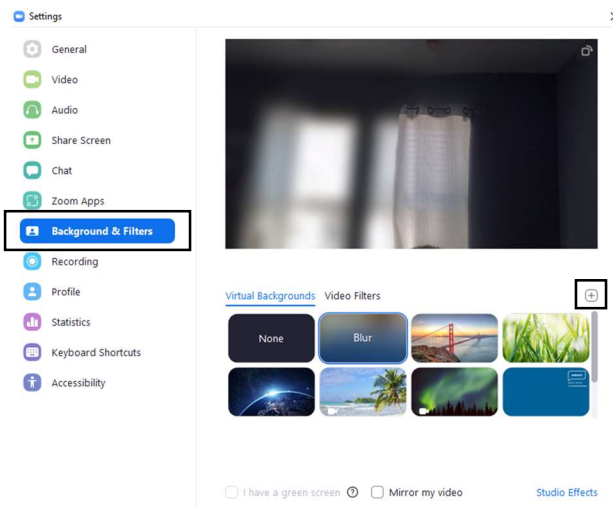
Settings

General
Video
Audio
Share Screen
Chat
Zoom Apps
Background & Filters
Recording
Profile
Statistics
Keyboard Shortcuts
Accessibility

Virtual Backgrounds Video Filters

None
Blur

I have a green screen
Mirror my video
Studio Effects